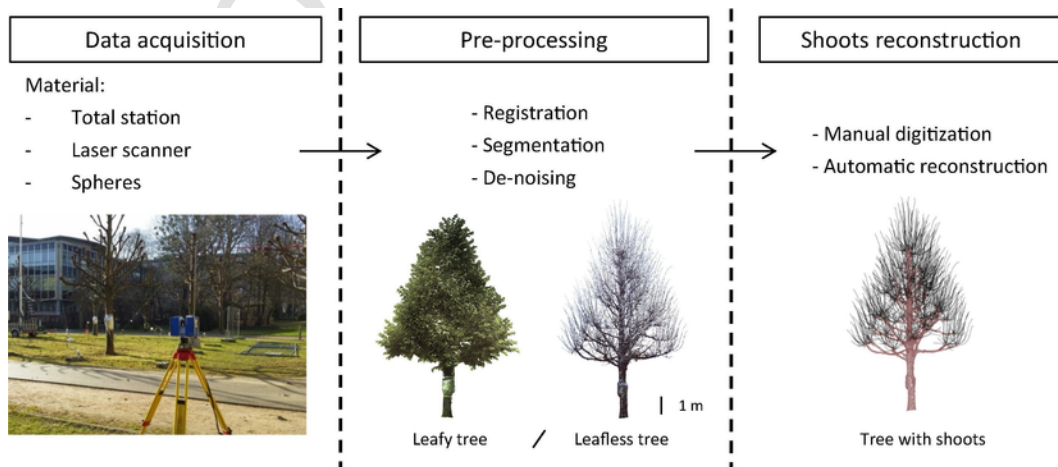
Data acquisition

Material:
- Total station
- Laser scanner
- Spheres

Pre-processing

- Registration
- Segmentation
- De-noising

1 m

Leafy tree / Leafless tree

Shoots reconstruction

- Manual digitization
- Automatic reconstruction

Tree with shoots